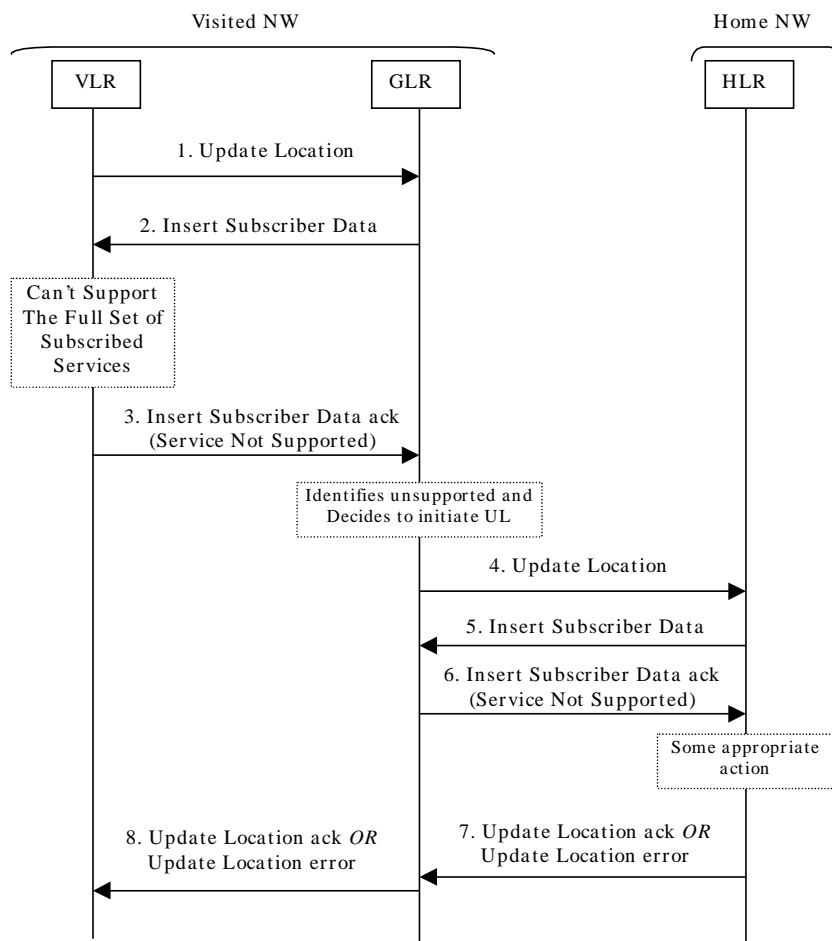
Visited NW

Home NW

VLR

GLR

HLR

1. Update Location

2. Insert Subscriber Data

Can't Support The Full Set of Subscribed Services

3. Insert Subscriber Data ack (Service Not Supported)

Identifies unsupported and Decides to initiate UL

4. Update Location

5. Insert Subscriber Data

6. Insert Subscriber Data ack (Service Not Supported)

Some appropriate action

8. Update Location ack *OR* Update Location error

7. Update Location ack *OR* Update Location error